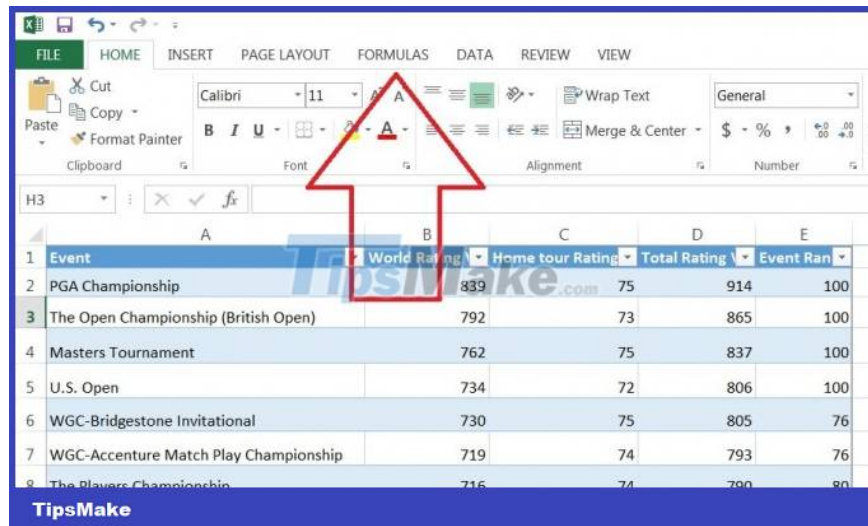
FILE HOME INSERT PAGE LAYOUT FORMULAS DATA REVIEW VIEW

Paste
Cut
Copy
Format Painter
Clipboard

Calibri 11
B I U
Font

Wrap Text
Merge & Center
Alignment

General
$ % ,
Number

H3 $f_x$

| | A | B | C | D | E |
|---|---|---|---|---|---|
| 1 | Event | World Rating | Home tour Rating | Total Rating | Event Ran |
| 2 | PGA Championship | 839 | 75 | 914 | 100 |
| 3 | The Open Championship (British Open) | 792 | 73 | 865 | 100 |
| 4 | Masters Tournament | 762 | 75 | 837 | 100 |
| 5 | U.S. Open | 734 | 72 | 806 | 100 |
| 6 | WGC-Bridgestone Invitational | 730 | 75 | 805 | 76 |
| 7 | WGC-Accenture Match Play Championship | 719 | 74 | 793 | 76 |
| 8 | The Players Championship | 716 | 74 | 790 | 80 |

TipsMake.com

TipsMake